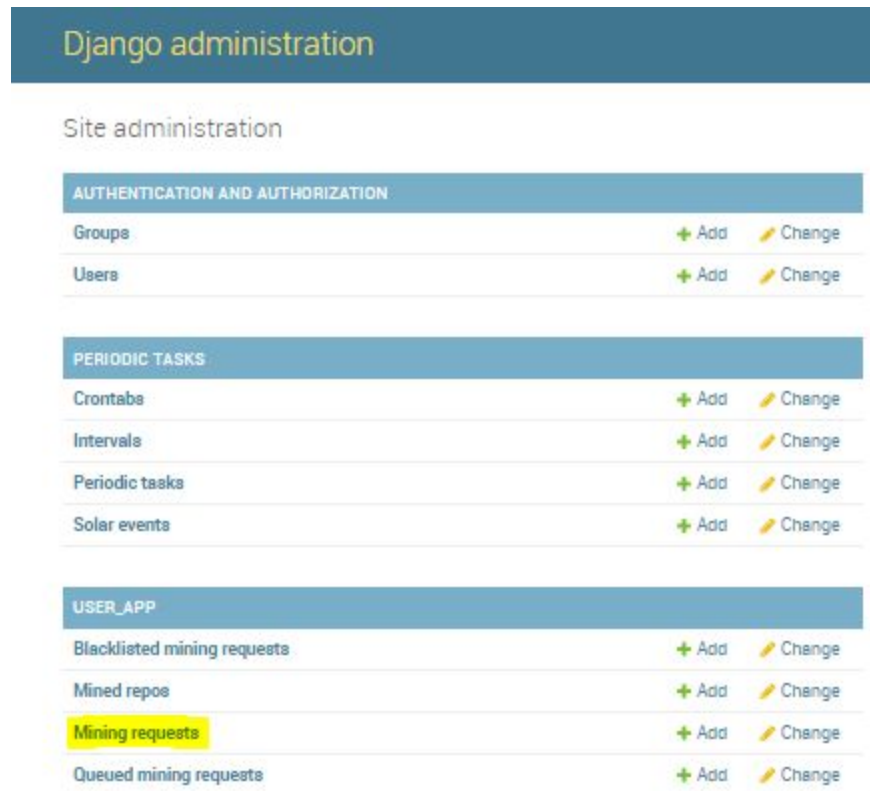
Django administration

Site administration

| AUTHENTICATION AND AUTHORIZATION | | |
|---|---|---|
| Groups | + Add | Change |
| Users | + Add | Change |

| PERIODIC TASKS | | |
|---|---|---|
| Crontabs | + Add | Change |
| Intervals | + Add | Change |
| Periodic tasks | + Add | Change |
| Solar events | + Add | Change |

| USER_APP | | |
|---|---|---|
| Blacklisted mining requests | + Add | Change |
| Mined repos | + Add | Change |
| Mining requests | + Add | Change |
| Queued mining requests | + Add | Change |